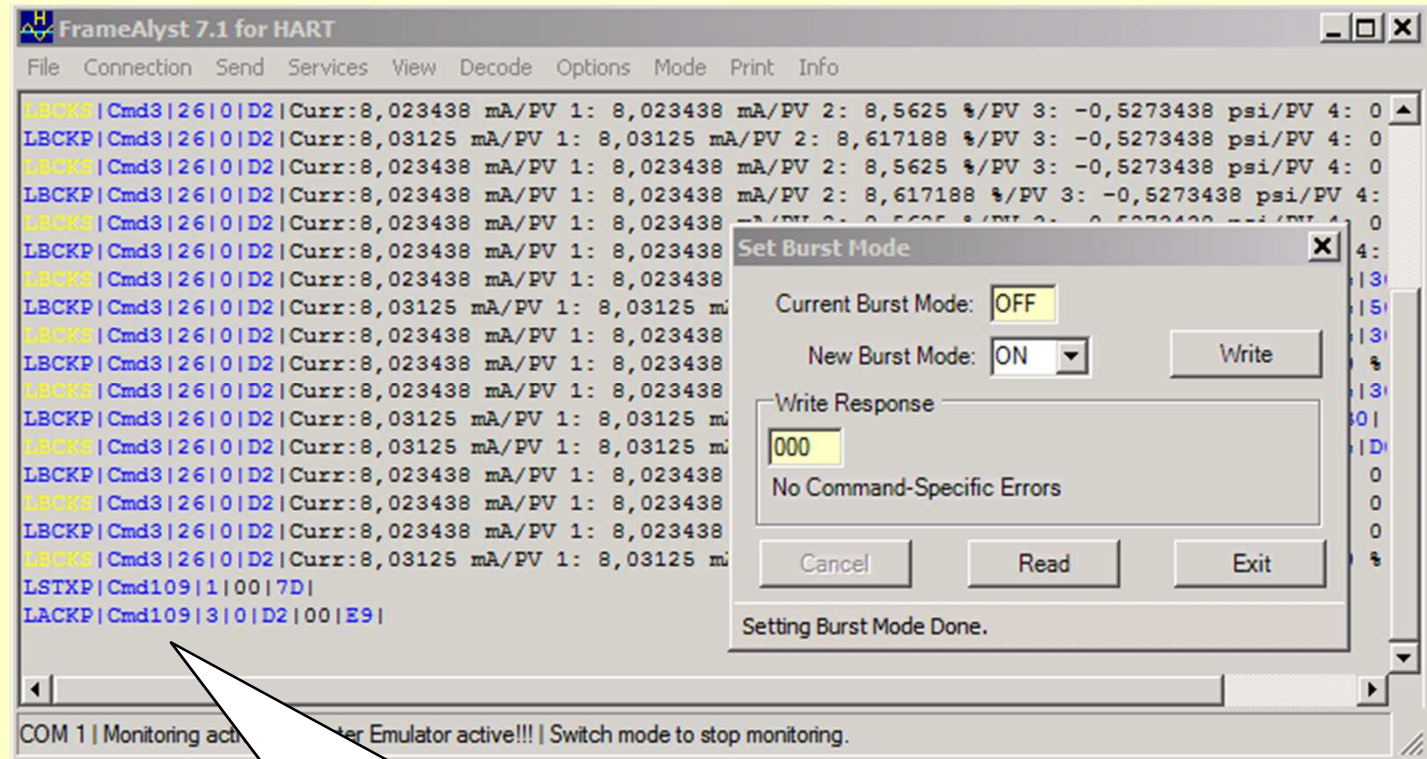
FrameAlyst 7.1 for HART

File Connection Send Services View Decode Options Mode Print Info

LBCKS|Cmd3|26|0|D2|Curr:8,023438 mA/PV 1: 8,023438 mA/PV 2: 8,5625 %/PV 3: -0,5273438 psi/PV 4: 0
LBCKP|Cmd3|26|0|D2|Curr:8,03125 mA/PV 1: 8,03125 mA/PV 2: 8,617188 %/PV 3: -0,5273438 psi/PV 4: 0
LBCKS|Cmd3|26|0|D2|Curr:8,023438 mA/PV 1: 8,023438 mA/PV 2: 8,5625 %/PV 3: -0,5273438 psi/PV 4: 0
LBCKP|Cmd3|26|0|D2|Curr:8,023438 mA/PV 1: 8,023438 mA/PV 2: 8,617188 %/PV 3: -0,5273438 psi/PV 4:
LBCKS|Cmd3|26|0|D2|Curr:8,023438 mA/PV 1: 8,023438 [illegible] 0
LBCKP|Cmd3|26|0|D2|Curr:8,023438 mA/PV 1: 8,023438 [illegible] 4:
LBCKS|Cmd3|26|0|D2|Curr:8,023438 mA/PV 1: 8,023438 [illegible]
LBCKP|Cmd3|26|0|D2|Curr:8,03125 mA/PV 1: 8,03125 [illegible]
LBCKS|Cmd3|26|0|D2|Curr:8,023438 mA/PV 1: 8,023438 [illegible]
LBCKP|Cmd3|26|0|D2|Curr:8,023438 mA/PV 1: 8,023438 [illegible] %
LBCKS|Cmd3|26|0|D2|Curr:8,023438 mA/PV 1: 8,023438 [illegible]
LBCKP|Cmd3|26|0|D2|Curr:8,03125 mA/PV 1: 8,03125 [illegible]
LBCKS|Cmd3|26|0|D2|Curr:8,03125 mA/PV 1: 8,03125 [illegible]
LBCKP|Cmd3|26|0|D2|Curr:8,023438 mA/PV 1: 8,023438 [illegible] 0
LBCKS|Cmd3|26|0|D2|Curr:8,023438 mA/PV 1: 8,023438 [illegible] 0
LBCKP|Cmd3|26|0|D2|Curr:8,023438 mA/PV 1: 8,023438 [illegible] 0
LBCKS|Cmd3|26|0|D2|Curr:8,03125 mA/PV 1: 8,03125 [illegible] %
LSTXP|Cmd109|1|00|7D|
LACKP|Cmd109|3|0|D2|00|E9|

Set Burst Mode

Current Burst Mode: OFF

New Burst Mode: ON

Write

Write Response

000

No Command-Specific Errors

Cancel

Read

Exit

Setting Burst Mode Done.

COM 1 | Monitoring act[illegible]ter Emulator active!!! | Switch mode to stop monitoring.